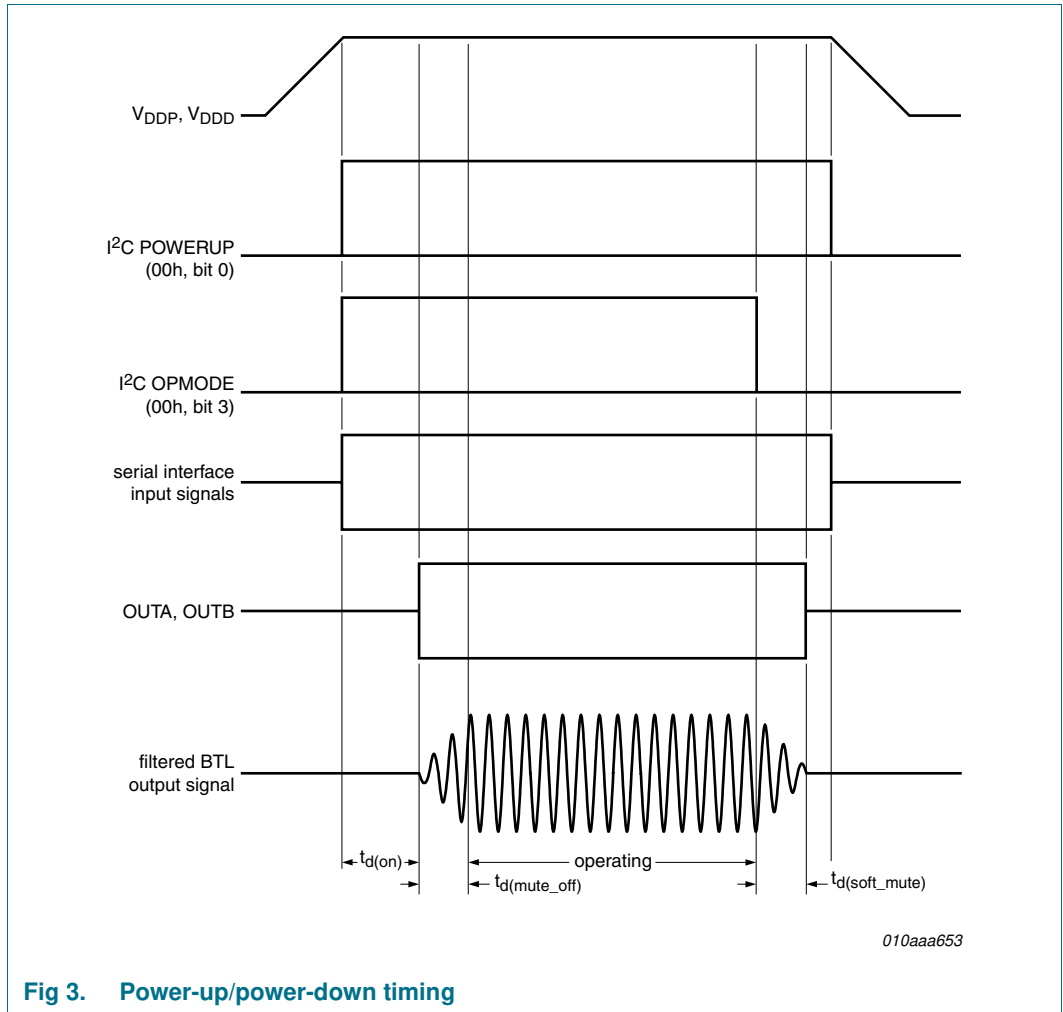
$V_{DDP}$, $V_{DDD}$

$I^2C$ POWERUP
(00h, bit 0)

$I^2C$ OPMODE
(00h, bit 3)

serial interface
input signals

OUTA, OUTB

filtered BTL
output signal

$t_{d(on)}$

operating

$t_{d(mute\_off)}$

$t_{d(soft\_mute)}$

010aaa653

Fig 3. Power-up/power-down timing